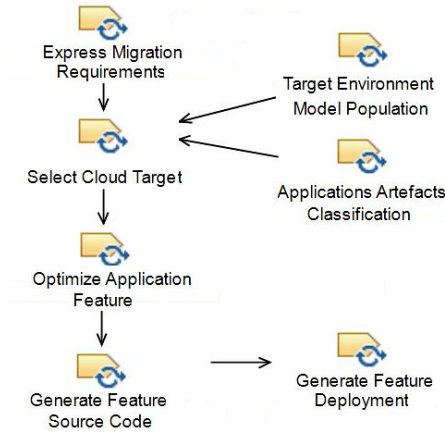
Express Migration Requirements

Target Environment Model Population

Select Cloud Target

Applications Artefacts Classification

Optimize Application Feature

Generate Feature Source Code

Generate Feature Deployment